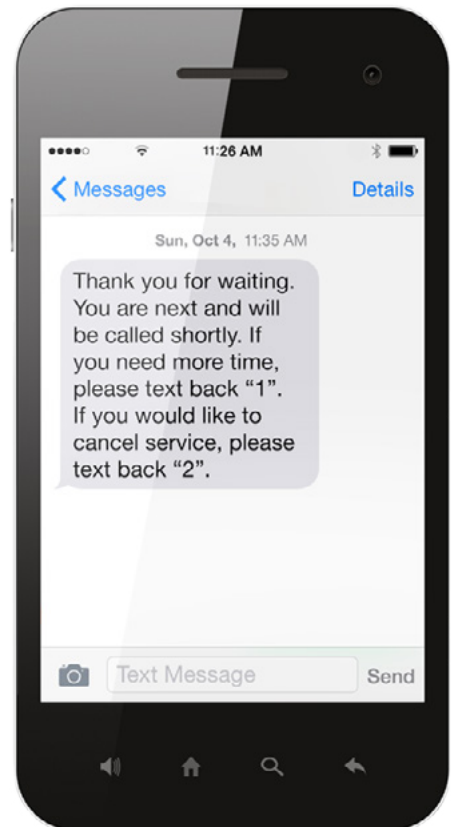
11:26 AM

Messages

Details

Sun, Oct 4, 11:35 AM

Thank you for waiting. You are next and will be called shortly. If you need more time, please text back “1”. If you would like to cancel service, please text back “2”.

Text Message

Send